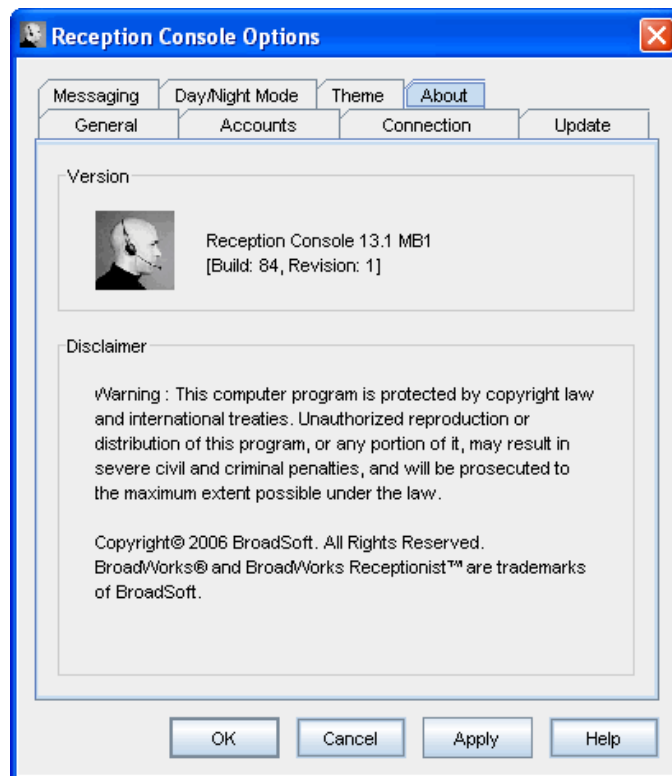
Reception Console Options

Messaging
Day/Night Mode
Theme
About
General
Accounts
Connection
Update

Version

Reception Console 13.1 MB1
[Build: 84, Revision: 1]

Disclaimer

Warning : This computer program is protected by copyright law and international treaties. Unauthorized reproduction or distribution of this program, or any portion of it, may result in severe civil and criminal penalties, and will be prosecuted to the maximum extent possible under the law.

Copyright© 2006 BroadSoft. All Rights Reserved. BroadWorks® and BroadWorks Receptionist™ are trademarks of BroadSoft.

OK
Cancel
Apply
Help